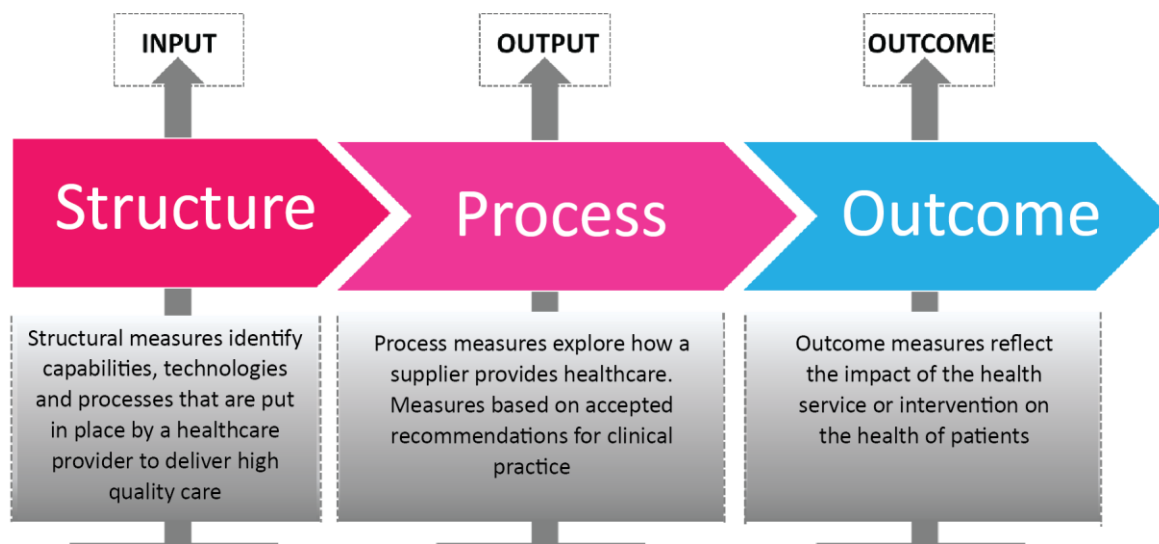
INPUT

OUTPUT

OUTCOME

Structure

Process

Outcome

Structural measures identify capabilities, technologies and processes that are put in place by a healthcare provider to deliver high quality care

Process measures explore how a supplier provides healthcare. Measures based on accepted recommendations for clinical practice

Outcome measures reflect the impact of the health service or intervention on the health of patients